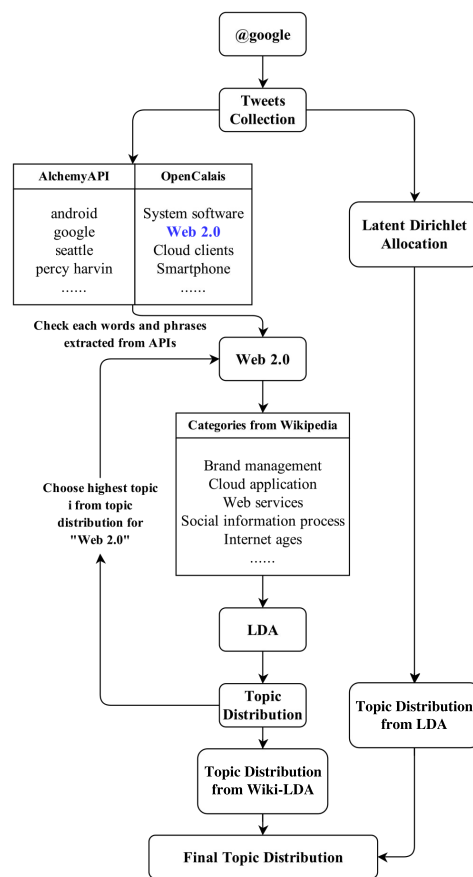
@google

Tweets Collection

| AlchemyAPI | OpenCalais |
|---|---|
| android google seattle percy harvin ...... | System software Web 2.0 Cloud clients Smartphone ...... |

Latent Dirichlet Allocation

Check each words and phrases extracted from APIs

Web 2.0

Categories from Wikipedia

Brand management
Cloud application
Web services
Social information process
Internet ages
......

Choose highest topic i from topic distribution for "Web 2.0"

LDA

Topic Distribution

Topic Distribution from LDA

Topic Distribution from Wiki-LDA

Final Topic Distribution